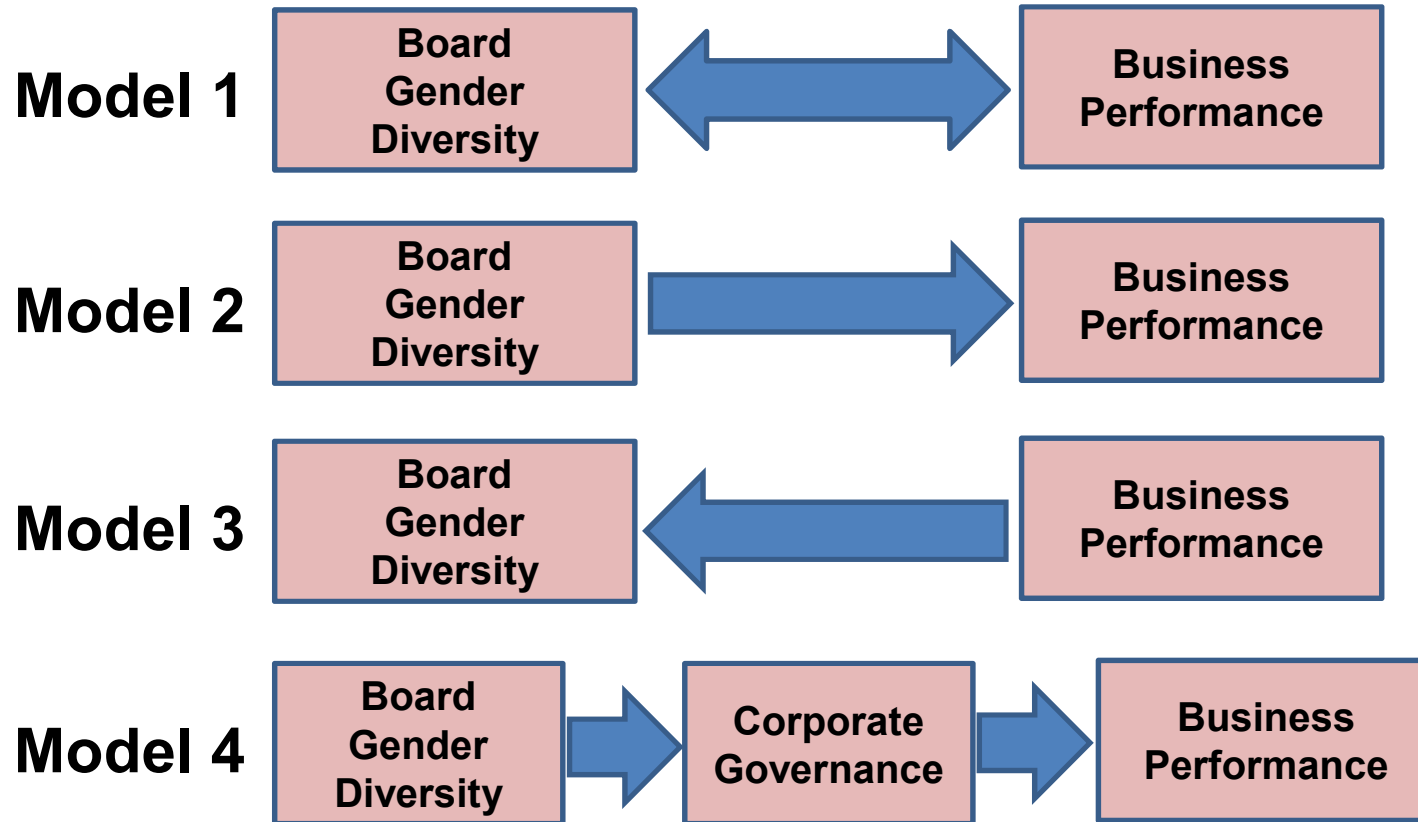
Model 1

Board Gender Diversity

Business Performance

Model 2

Board Gender Diversity

Business Performance

Model 3

Board Gender Diversity

Business Performance

Model 4

Board Gender Diversity

Corporate Governance

Business Performance